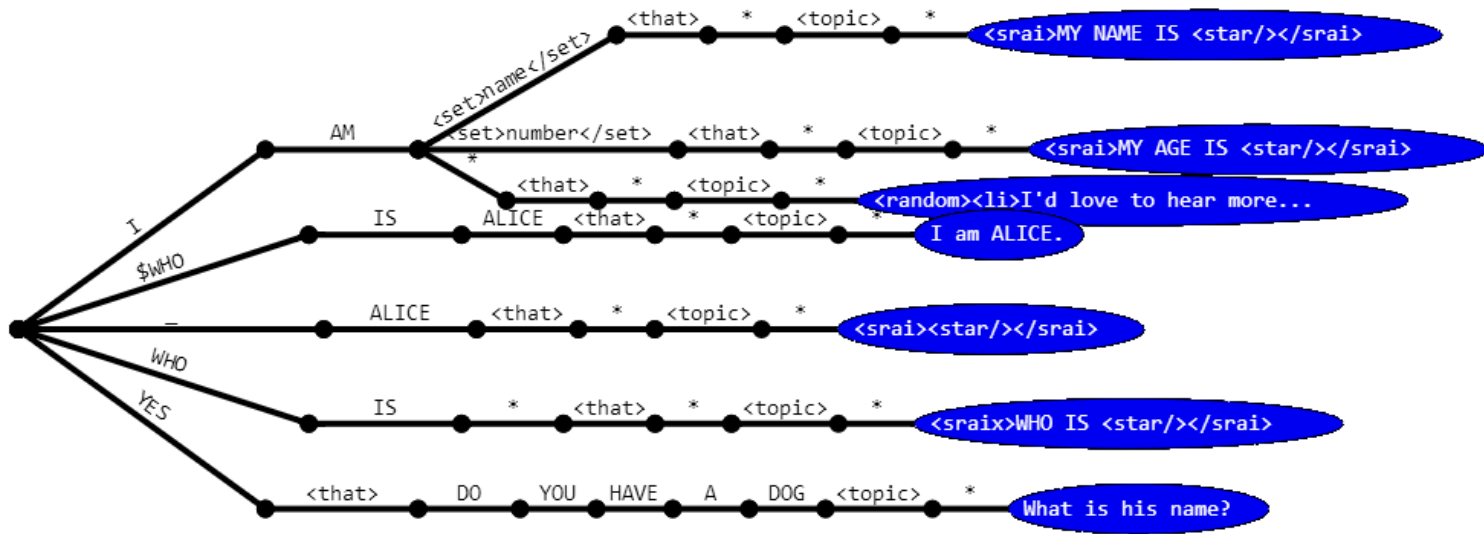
<that> * <topic> * <srai>MY NAME IS <star/></srai>

<set>name</set>

AM <set>number</set> <that> * <topic> * <srai>MY AGE IS <star/></srai>

*

<that> * <topic> * <random><li>I'd love to hear more...

I

IS ALICE <that> * <topic> * I am ALICE.

$WHO

_ ALICE <that> * <topic> * <srai><star/></srai>

WHO

YES

IS * <that> * <topic> * <sraix>WHO IS <star/></srai>

<that> DO YOU HAVE A DOG <topic> * What is his name?